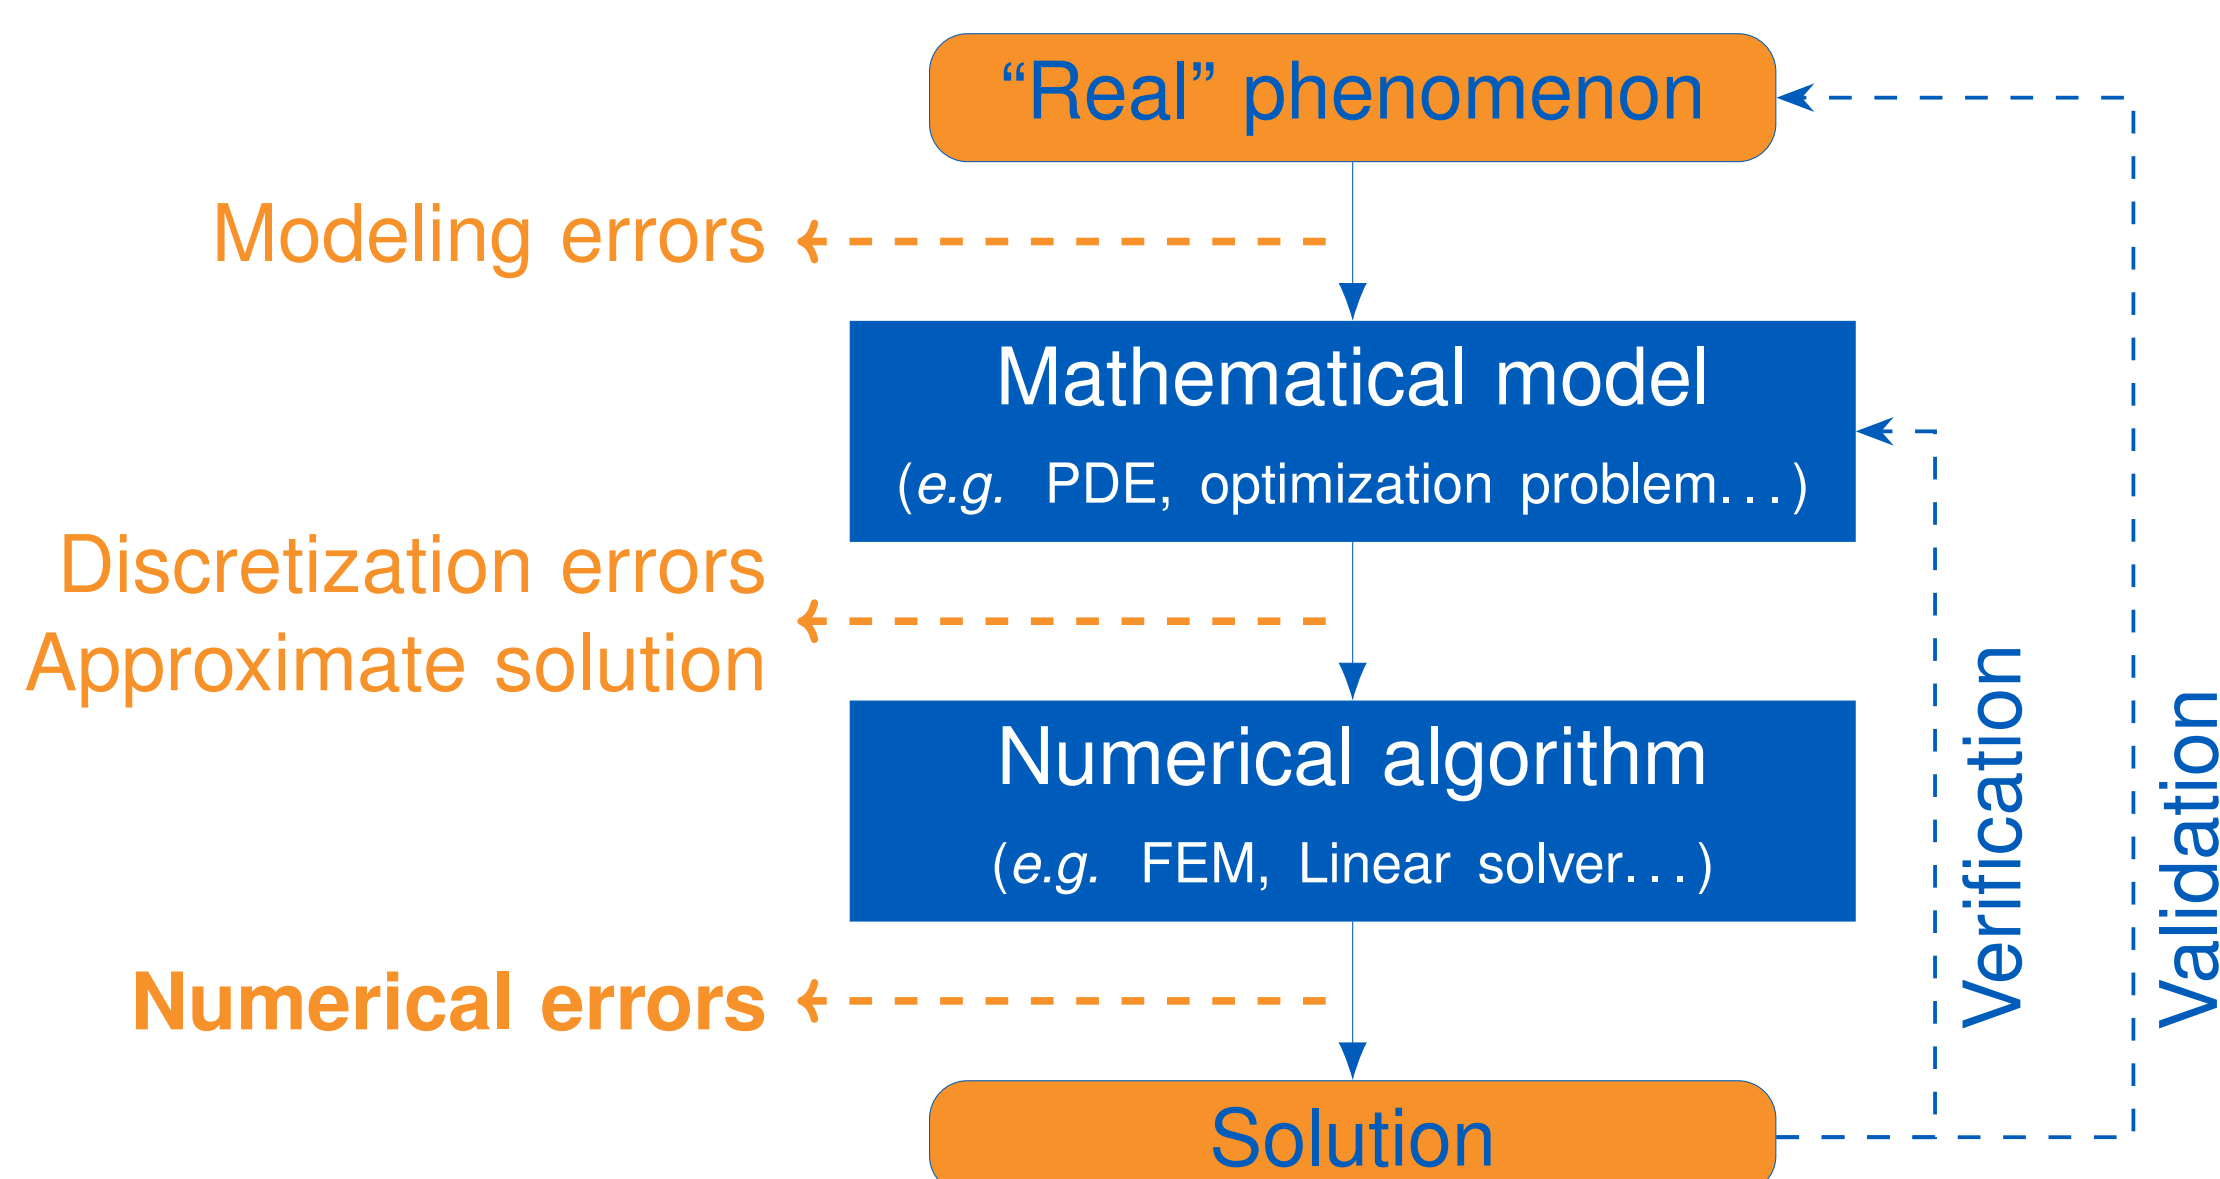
“Real” phenomenon

Modeling errors

Mathematical model
(*e.g.* PDE, optimization problem...)

Discretization errors
Approximate solution

Numerical algorithm
(*e.g.* FEM, Linear solver...)

**Numerical errors**

Solution

Verification

Validation